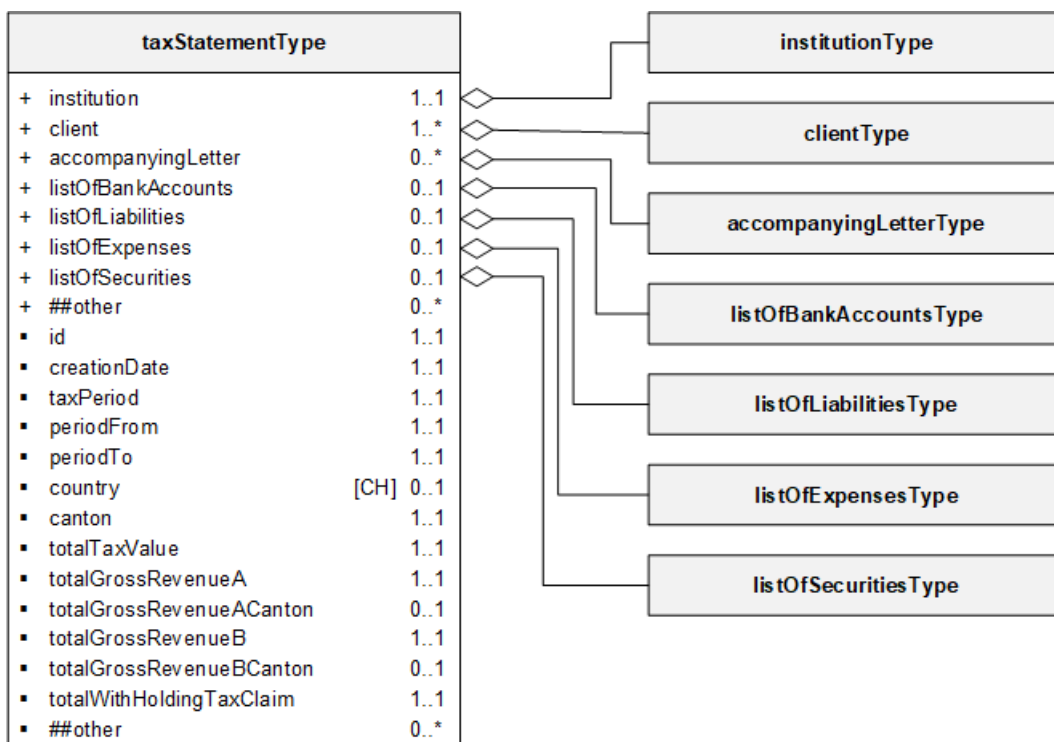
taxStatementType

+ institution 1..1
+ client 1..*
+ accompanyingLetter 0..*
+ listOfBankAccounts 0..1
+ listOfLiabilities 0..1
+ listOfExpenses 0..1
+ listOfSecurities 0..1
+ ##other 0..*
▪ id 1..1
▪ creationDate 1..1
▪ taxPeriod 1..1
▪ periodFrom 1..1
▪ periodTo 1..1
▪ country [CH] 0..1
▪ canton 1..1
▪ totalTaxValue 1..1
▪ totalGrossRevenueA 1..1
▪ totalGrossRevenueACanton 0..1
▪ totalGrossRevenueB 1..1
▪ totalGrossRevenueBCanton 0..1
▪ totalWithHoldingTaxClaim 1..1
▪ ##other 0..*

institutionType

clientType

accompanyingLetterType

listOfBankAccountsType

listOfLiabilitiesType

listOfExpensesType

listOfSecuritiesType